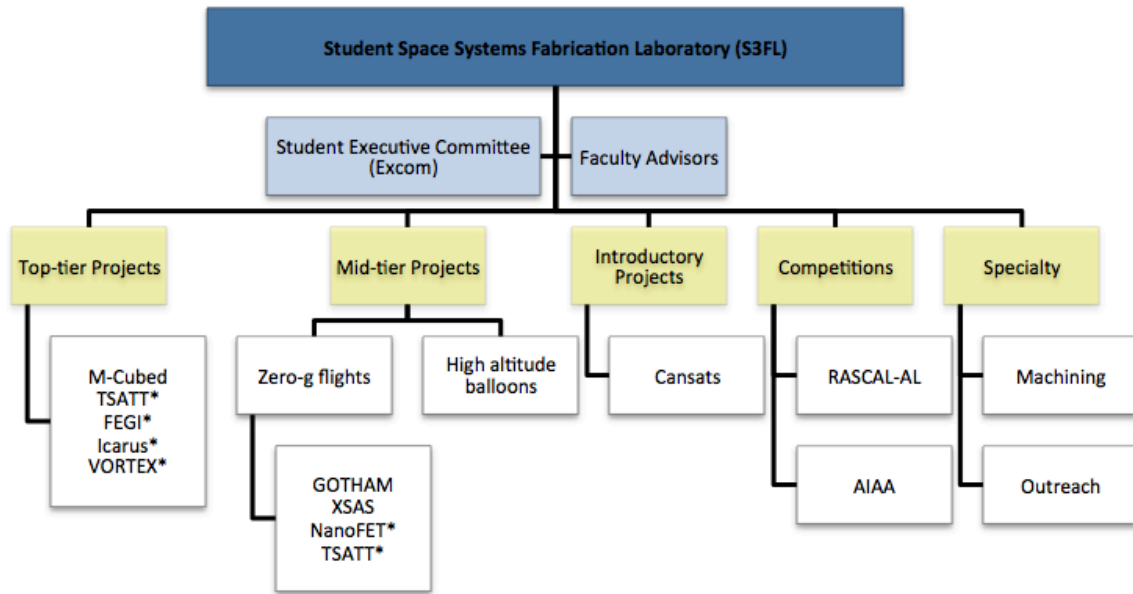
Student Space Systems Fabrication Laboratory (S3FL)

Student Executive Committee (Excom)

Faculty Advisors

Top-tier Projects

Mid-tier Projects

Introductory Projects

Competitions

Specialty

M-Cubed
TSATT*
FEGI*
Icarus*
VORTEX*

Zero-g flights

High altitude balloons

GOTHAM
XSAS
NanoFET*
TSATT*

Cansats

RASCAL-AL

AIAA

Machining

Outreach